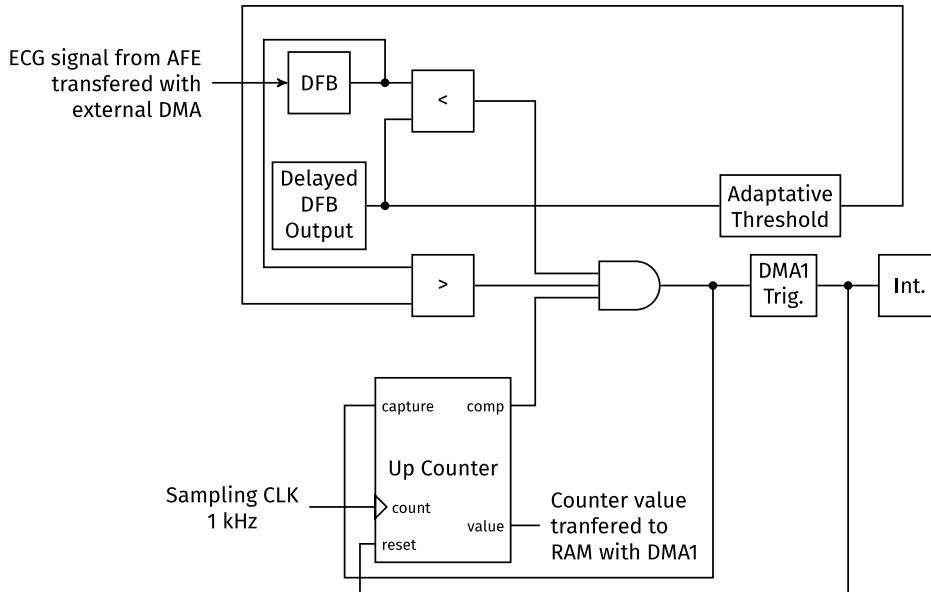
ECG signal from AFE transfered with external DMA

DFB

<

Delayed DFB Output

Adaptative Threshold

>

DMA1 Trig.

Int.

capture

comp

Up Counter

Sampling CLK 1 kHz

count

value

reset

Counter value tranfered to RAM with DMA1